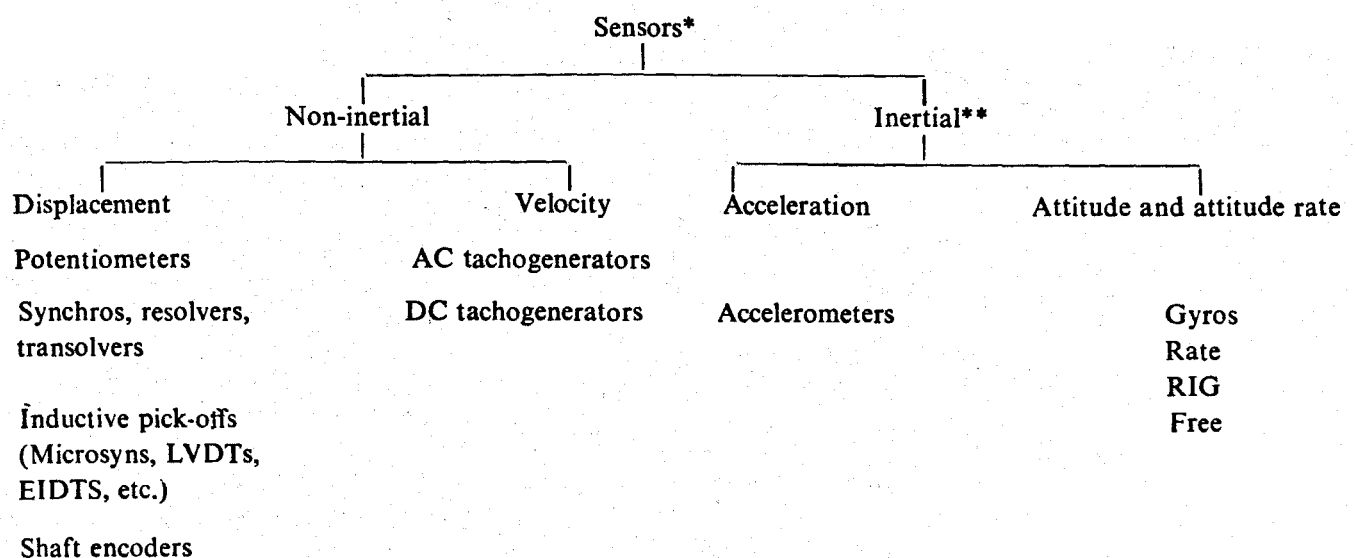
Sensors*

Non-inertial

Inertial**

Displacement

Potentiometers

Synchros, resolvers, transolvers

Inductive pick-offs (Microsyns, LVDTs, EIDTS, etc.)

Shaft encoders

Velocity

AC tachogenerators

DC tachogenerators

Acceleration

Accelerometers

Attitude and attitude rate

Gyros
Rate
RIG
Free